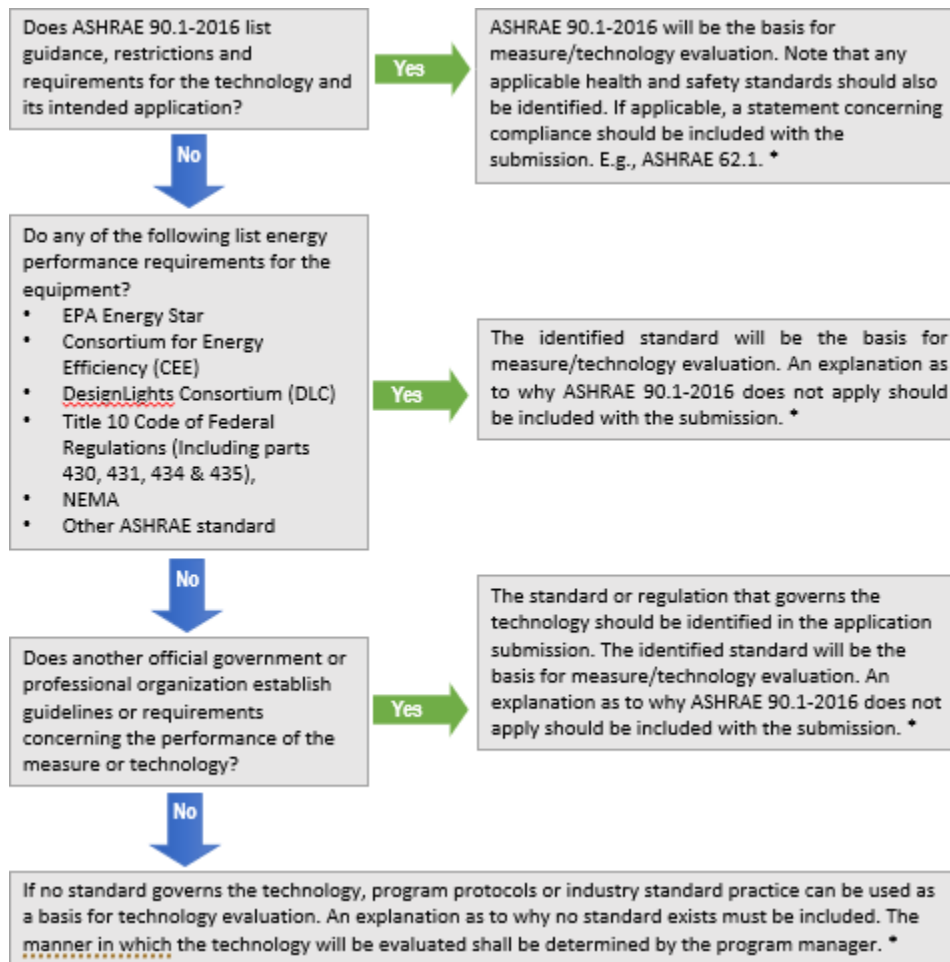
Does ASHRAE 90.1-2016 list guidance, restrictions and requirements for the technology and its intended application?

Yes

ASHRAE 90.1-2016 will be the basis for measure/technology evaluation. Note that any applicable health and safety standards should also be identified. If applicable, a statement concerning compliance should be included with the submission. E.g., ASHRAE 62.1. *

No

Do any of the following list energy performance requirements for the equipment?
• EPA Energy Star
• Consortium for Energy Efficiency (CEE)
• DesignLights Consortium (DLC)
• Title 10 Code of Federal Regulations (Including parts 430, 431, 434 & 435),
• NEMA
• Other ASHRAE standard

Yes

The identified standard will be the basis for measure/technology evaluation. An explanation as to why ASHRAE 90.1-2016 does not apply should be included with the submission. *

No

Does another official government or professional organization establish guidelines or requirements concerning the performance of the measure or technology?

Yes

The standard or regulation that governs the technology should be identified in the application submission. The identified standard will be the basis for measure/technology evaluation. An explanation as to why ASHRAE 90.1-2016 does not apply should be included with the submission. *

No

If no standard governs the technology, program protocols or industry standard practice can be used as a basis for technology evaluation. An explanation as to why no standard exists must be included. The manner in which the technology will be evaluated shall be determined by the program manager. *